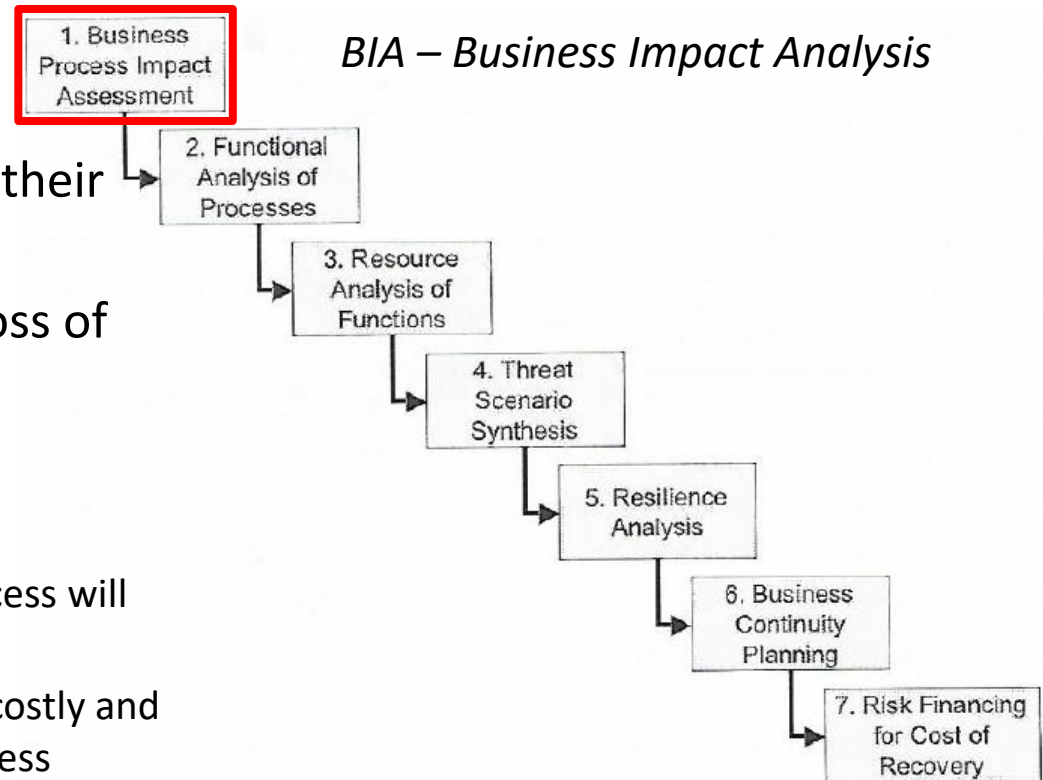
BIA – Business Impact Analysis

1. Business Process Impact Assessment

2. Functional Analysis of Processes

3. Resource Analysis of Functions

4. Threat Scenario Synthesis

5. Resilience Analysis

6. Business Continuity Planning

7. Risk Financing for Cost of Recovery

their

oss of

cess will

costly and

ess